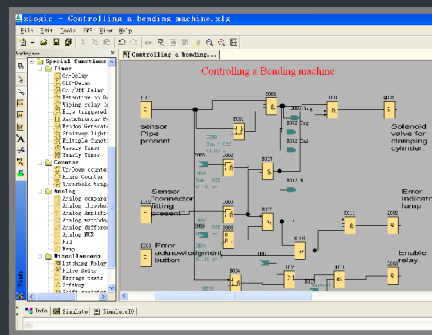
xLogic - Controlling a bending machine.xlz

File Edit Tools SFC View Help

Workspace

Special functions
Timer
On-Delay
Off-Delay
On-/Off-Delay
Retentive on-D
Wiping relay
Edge triggered
Asynchronous P
Random Generat
Stairway light
Multiple funct
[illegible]
Yearly Timer
Counter
Up/Down counte
Hours Counter
Threshold trig
Analog
Analog compara
Analog thresho
Analog amplifi
Analog watchdo
Analog differe
Analog MUX
PID
Ramp
Miscellaneous
Latching Relay
Pulse Relay
Message texts
Softkey
Shift register

Tools

Controlling a Bending...

Controlling a Bending machine

I1
sensor
Pipe
present

B001

B002

B003

B004

B005

B006

B007

Q1
Solenoid
valve for
clamping
cylinder

I2
Sensor
connector
filling
present

Q2
Error
indicator
lamp

I3
Error
acknowledgment
button

Q3
Enable
relay

I10

Info  Simulator  Simulator I/O